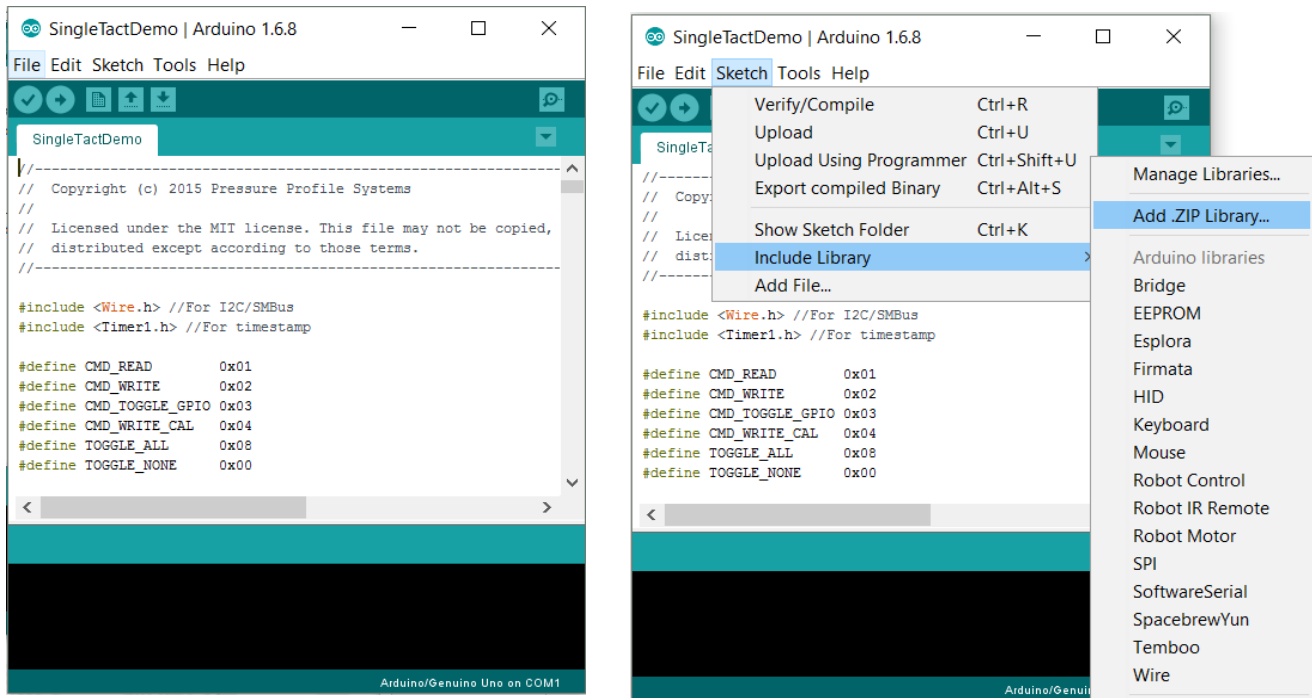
SingleTactDemo | Arduino 1.6.8

File Edit Sketch Tools Help

SingleTactDemo

//------------------------------------------------------------------------
// Copyright (c) 2015 Pressure Profile Systems
//
// Licensed under the MIT license. This file may not be copied,
// distributed except according to those terms.
//------------------------------------------------------------------------

#include <Wire.h> //For I2C/SMBus
#include <Timer1.h> //For timestamp

#define CMD_READ 0x01
#define CMD_WRITE 0x02
#define CMD_TOGGLE_GPIO 0x03
#define CMD_WRITE_CAL 0x04
#define TOGGLE_ALL 0x08
#define TOGGLE_NONE 0x00

Arduino/Genuino Uno on COM1

SingleTactDemo | Arduino 1.6.8

File Edit Sketch Tools Help

SingleTa

//------
// Copy
//
// Licen
// dist
//------

#include <Wire.h> //For I2C/SMBus
#include <Timer1.h> //For timestamp

#define CMD_READ 0x01
#define CMD_WRITE 0x02
#define CMD_TOGGLE_GPIO 0x03
#define CMD_WRITE_CAL 0x04
#define TOGGLE_ALL 0x08
#define TOGGLE_NONE 0x00

Verify/Compile Ctrl+R
Upload Ctrl+U
Upload Using Programmer Ctrl+Shift+U
Export compiled Binary Ctrl+Alt+S
Show Sketch Folder Ctrl+K
Include Library
Add File...

Manage Libraries...
Add .ZIP Library...
Arduino libraries
Bridge
EEPROM
Esplora
Firmata
HID
Keyboard
Mouse
Robot Control
Robot IR Remote
Robot Motor
SPI
SoftwareSerial
SpacebrewYun
Temboo
Wire

Arduino/Genui